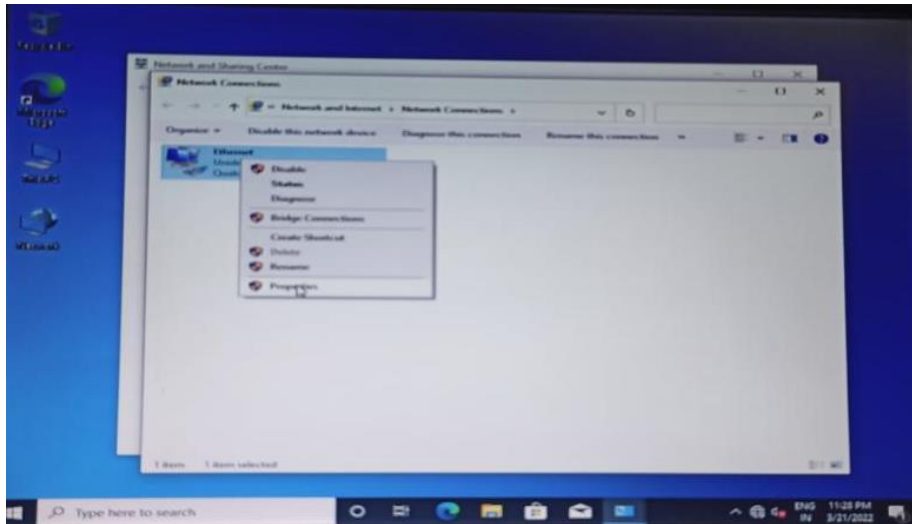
Network and Sharing Center

Network Connections

Network and Internet > Network Connections >

Organize ▾ Disable this network device Diagnose this connection Rename this connection

Ethernet
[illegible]
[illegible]

Disable
Status
Diagnose
Bridge Connections
Create Shortcut
Delete
Rename
Properties

1 item 1 item selected

Type here to search

ENG IN 11:28 PM 3/21/2022